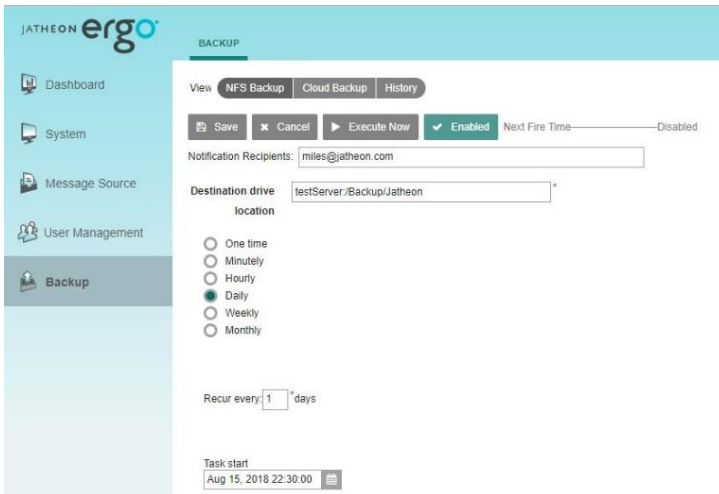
JATHEON ergo

BACKUP

Dashboard

System

Message Source

User Management

Backup

View NFS Backup Cloud Backup History

Save Cancel Execute Now Enabled Next Fire Time——————Disabled

Notification Recipients: miles@jatheon.com

Destination drive location testServer:/Backup/Jatheon *

One time
Minutely
Hourly
Daily
Weekly
Monthly

Recur every: 1 *days

Task start
Aug 15, 2018 22:30:00